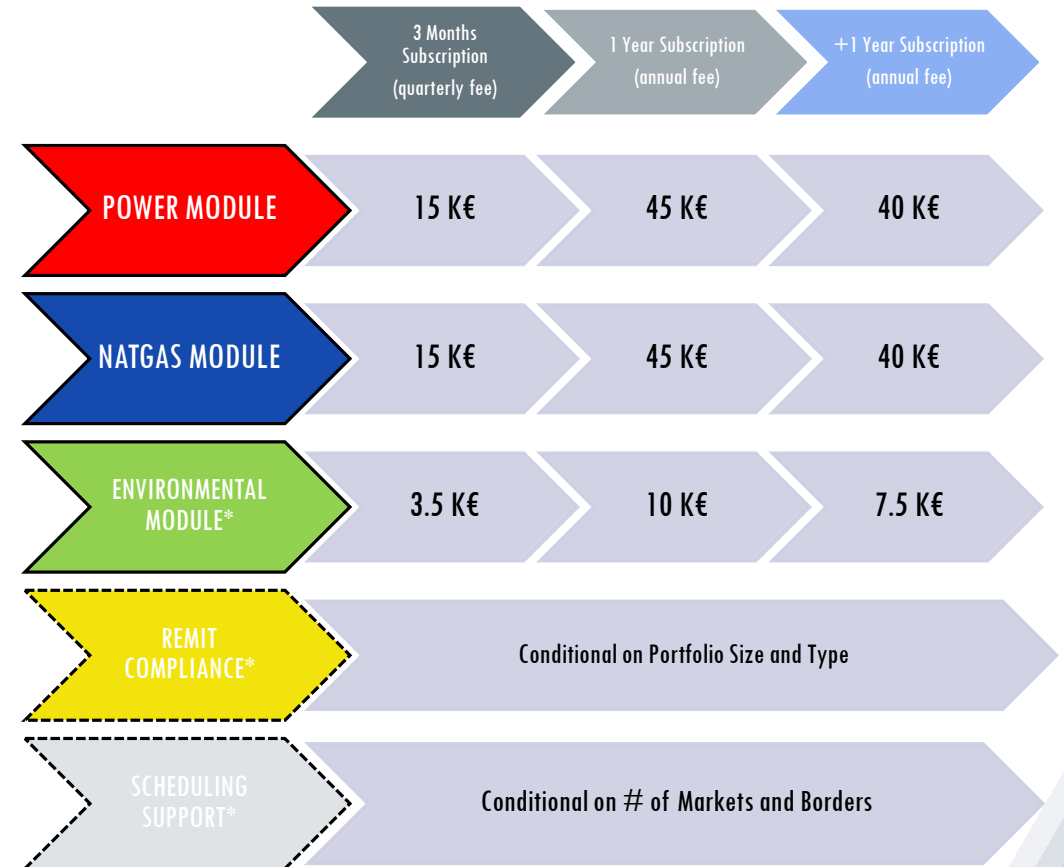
|  | 3 Months Subscription (quarterly fee) | 1 Year Subscription (annual fee) | +1 Year Subscription (annual fee) |
|---|---|---|---|
| POWER MODULE | 15 K€ | 45 K€ | 40 K€ |
| NATGAS MODULE | 15 K€ | 45 K€ | 40 K€ |
| ENVIRONMENTAL MODULE* | 3.5 K€ | 10 K€ | 7.5 K€ |
| REMIT COMPLIANCE* | Conditional on Portfolio Size and Type | | |
| SCHEDULING SUPPORT* | Conditional on # of Markets and Borders | | |